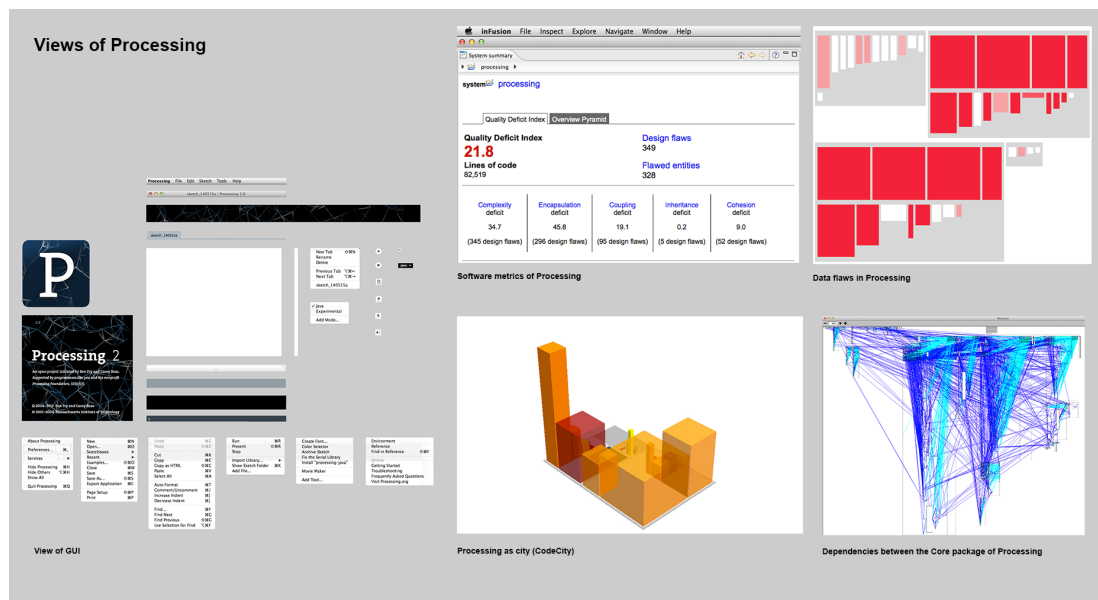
Views of Processing

inFusion File Inspect Explore Navigate Window Help

System summary

processing

system processing

Quality Deficit Index | Overview Pyramid

Quality Deficit Index
21.8
Lines of code
82,519

Design flaws
349
Flawed entities
328

| Complexity deficit | Encapsulation deficit | Coupling deficit | Inheritance deficit | Cohesion deficit |
|---|---|---|---|---|
| 34.7 | 45.8 | 19.1 | 0.2 | 9.0 |
| (345 design flaws) | (296 design flaws) | (95 design flaws) | (5 design flaws) | (52 design flaws) |

Software metrics of Processing

Data flaws in Processing

Processing File Edit Sketch Tools Help

sketch_140515a | Processing 2.0

sketch_140515a

New Tab
Rename
Delete
Previous Tab
Next Tab
sketch_140515a

Java
Experimental
Add Mode...

Processing 2

An open project initiated by Ben Fry and Casey Reas.

About Processing
Preferences...
Services
Hide Processing
Hide Others
Show All
Quit Processing

New
Open...
Sketchbook
Recent
Examples...
Close
Save
Save As...
Export Application
Page Setup
Print

Undo
Redo
Cut
Copy
Copy as HTML
Paste
Select All
Auto Format
Comment/Uncomment
Increase Indent
Decrease Indent
Find...
Find Next
Find Previous
Use Selection for Find

Run
Present
Stop
Import Library...
Show Sketch Folder
Add File...

Create Font...
Color Selector
Archive Sketch
Fix the Serial Library
Install "processing-java"
Movie Maker
Add Tool...

Environment
Reference
Find in Reference
Online
Getting Started
Troubleshooting
Frequently Asked Questions
Visit Processing.org

View of GUI

Processing as city (CodeCity)

Dependencies between the Core package of Processing